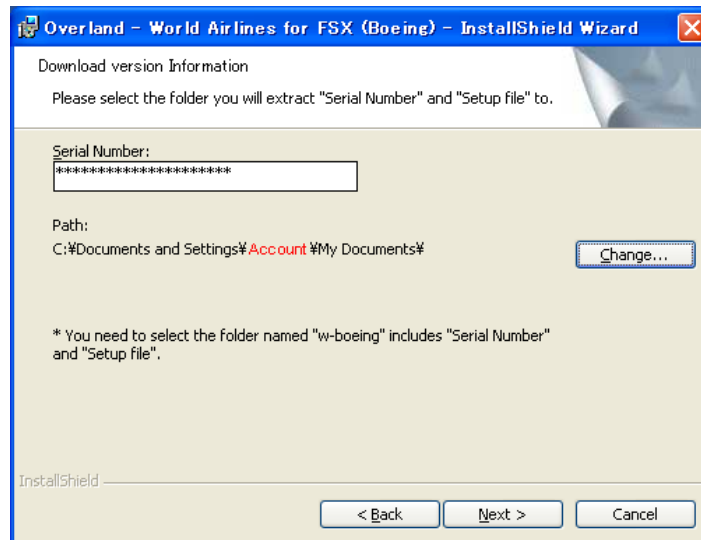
Overland - World Airlines for FSX (Boeing) - InstallShield Wizard

Download version Information

Please select the folder you will extract "Serial Number" and "Setup file" to.

Serial Number:
*********************

Path:
C:¥Documents and Settings¥Account¥My Documents¥

Change...

* You need to select the folder named "w-boeing" includes "Serial Number" and "Setup file".

InstallShield

< Back
Next >
Cancel